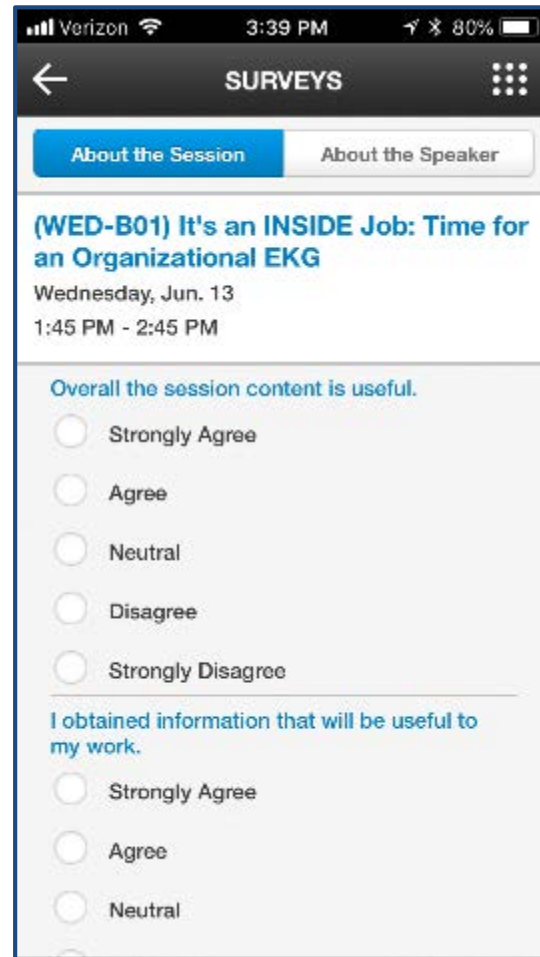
Verizon 3:39 PM 80%

SURVEYS

About the Session
About the Speaker

(WED-B01) It's an INSIDE Job: Time for an Organizational EKG

Wednesday, Jun. 13

1:45 PM - 2:45 PM

Overall the session content is useful.

Strongly Agree

Agree

Neutral

Disagree

Strongly Disagree

I obtained information that will be useful to my work.

Strongly Agree

Agree

Neutral